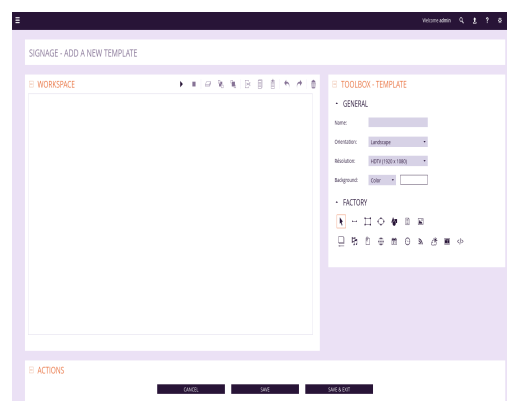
Welcome admin

SIGNAGE - ADD A NEW TEMPLATE

WORKSPACE

TOOLBOX - TEMPLATE

GENERAL

Name:

Orientation: Landscape

Resolution: HDTV (1920 x 1080)

Background: Color

FACTORY

ACTIONS

CANCEL

SAVE

SAVE & EXIT